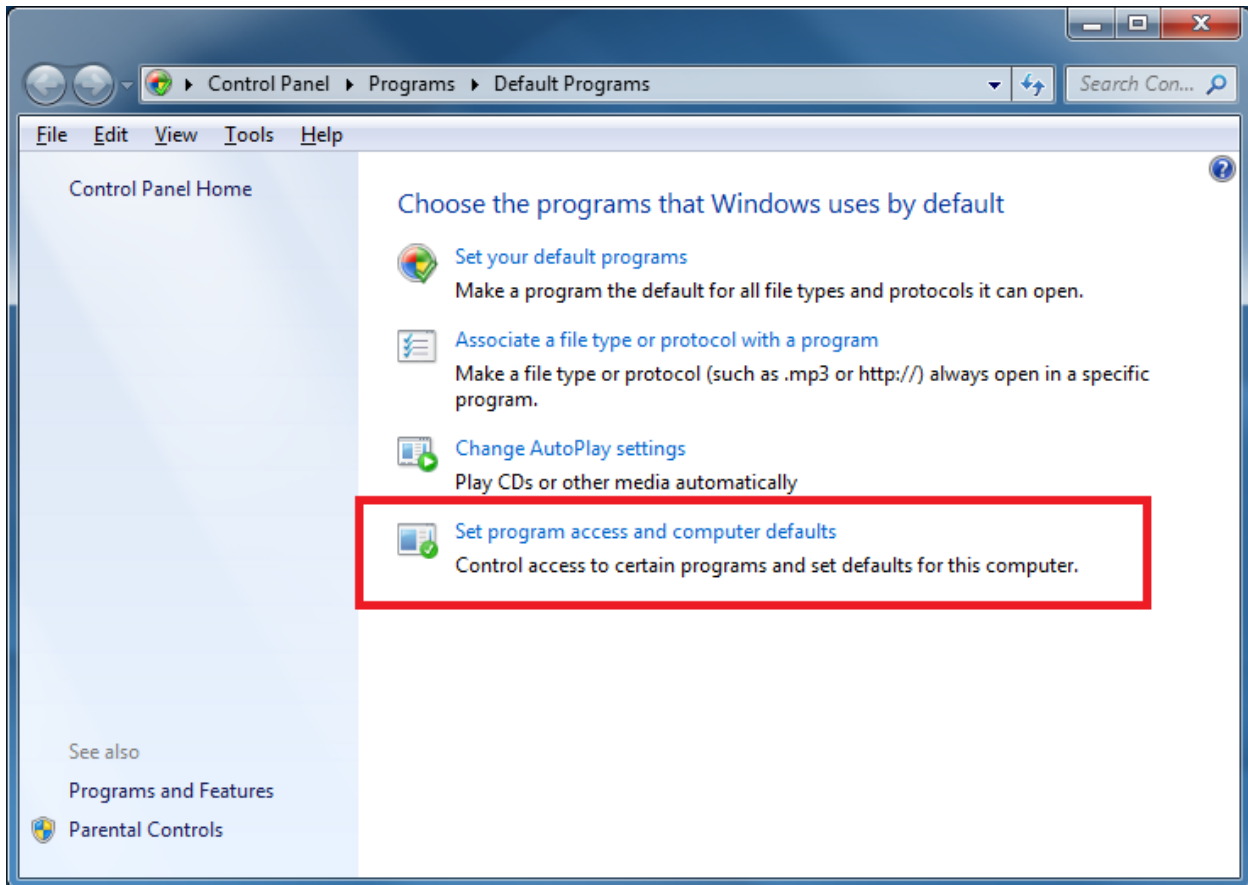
Control Panel ▸ Programs ▸ Default Programs

Search Con...

File Edit View Tools Help

Control Panel Home

Choose the programs that Windows uses by default

Set your default programs
Make a program the default for all file types and protocols it can open.

Associate a file type or protocol with a program
Make a file type or protocol (such as .mp3 or http://) always open in a specific program.

Change AutoPlay settings
Play CDs or other media automatically

Set program access and computer defaults
Control access to certain programs and set defaults for this computer.

See also
Programs and Features
Parental Controls